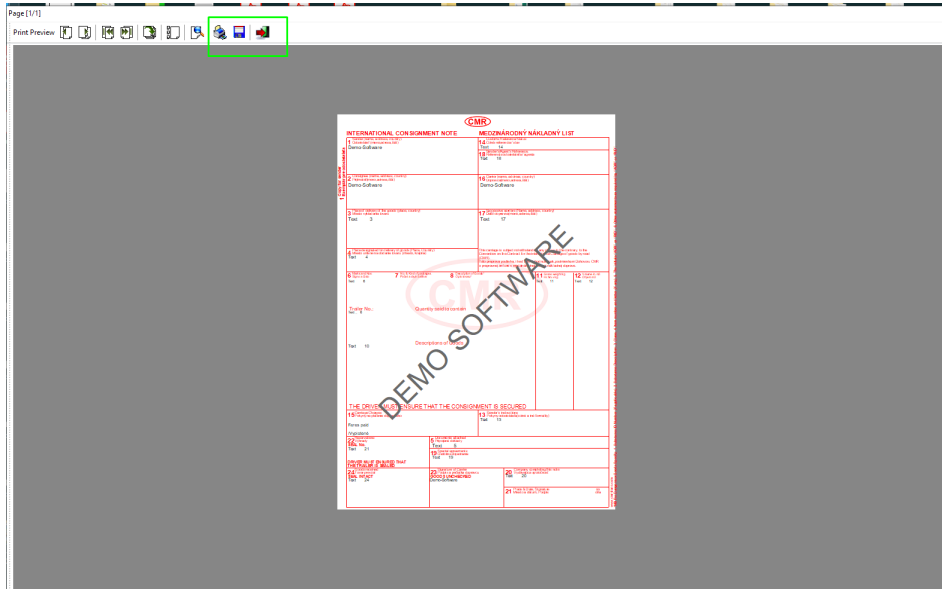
Page [1/1]

Print Preview

CMR

INTERNATIONAL CONSIGNMENT NOTE

MEDZINÁRODNÝ NÁKLADNÝ LIST

1 Demo Software

14 Text 14

15 Text 15

2 Demo Software

16 Demo Software

3 Text 3

17 Text 17

4 Text 4

6 Text 6

7

8

11 Text 11

12 Text 12

Trailer No.:

Quantity and dimensions

Text 10

Descriptions of goods

DEMO SOFTWARE

THE DRIVER MUST ENSURE THAT THE CONSIGNMENT IS SECURED

13 Text 13

Fares paid

Vratenie

20 Text 21

5 Text 5

19 Text 19

DRIVER MUST BE INSURED THAT THE TRAILER IS SEALED

24 Text 24

GOOD'S RECEIVED

Demo Software

20 Text 20

21